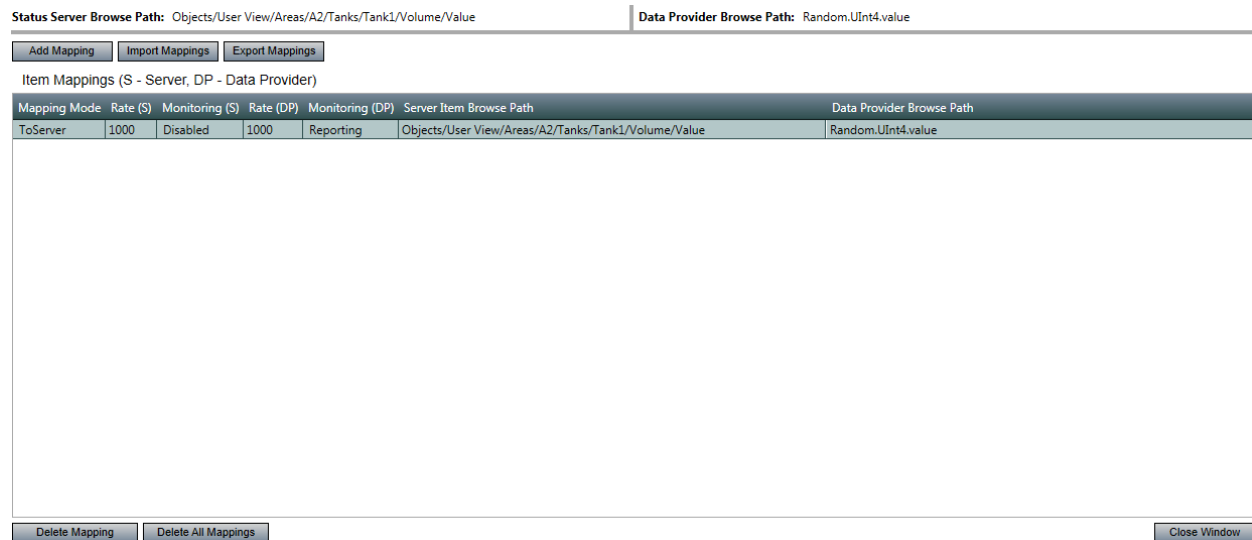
Status Server Browse Path: Objects/User View/Areas/A2/Tanks/Tank1/Volume/Value

Data Provider Browse Path: Random.UInt4.value

Add Mapping
Import Mappings
Export Mappings

Item Mappings (S - Server, DP - Data Provider)

| Mapping Mode | Rate (S) | Monitoring (S) | Rate (DP) | Monitoring (DP) | Server Item Browse Path | Data Provider Browse Path |
|---|---|---|---|---|---|---|
| ToServer | 1000 | Disabled | 1000 | Reporting | Objects/User View/Areas/A2/Tanks/Tank1/Volume/Value | Random.UInt4.value |

Delete Mapping
Delete All Mappings
Close Window